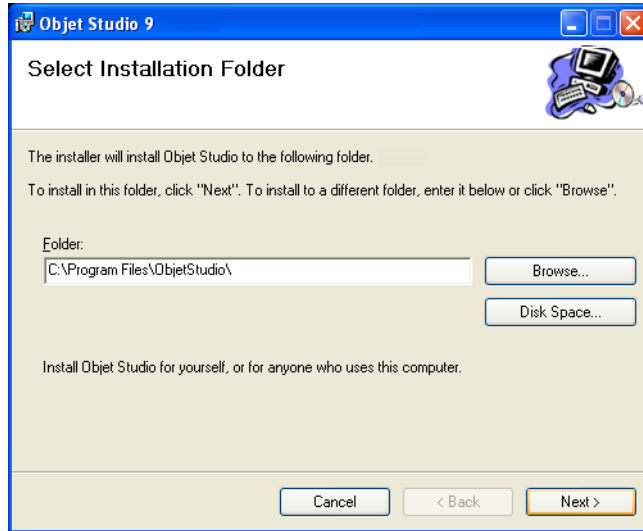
Objet Studio 9

Select Installation Folder

The installer will install Objet Studio to the following folder.

To install in this folder, click "Next". To install to a different folder, enter it below or click "Browse".

Folder:

C:\Program Files\ObjetStudio\

Browse...

Disk Space...

Install Objet Studio for yourself, or for anyone who uses this computer.

Cancel

< Back

Next >